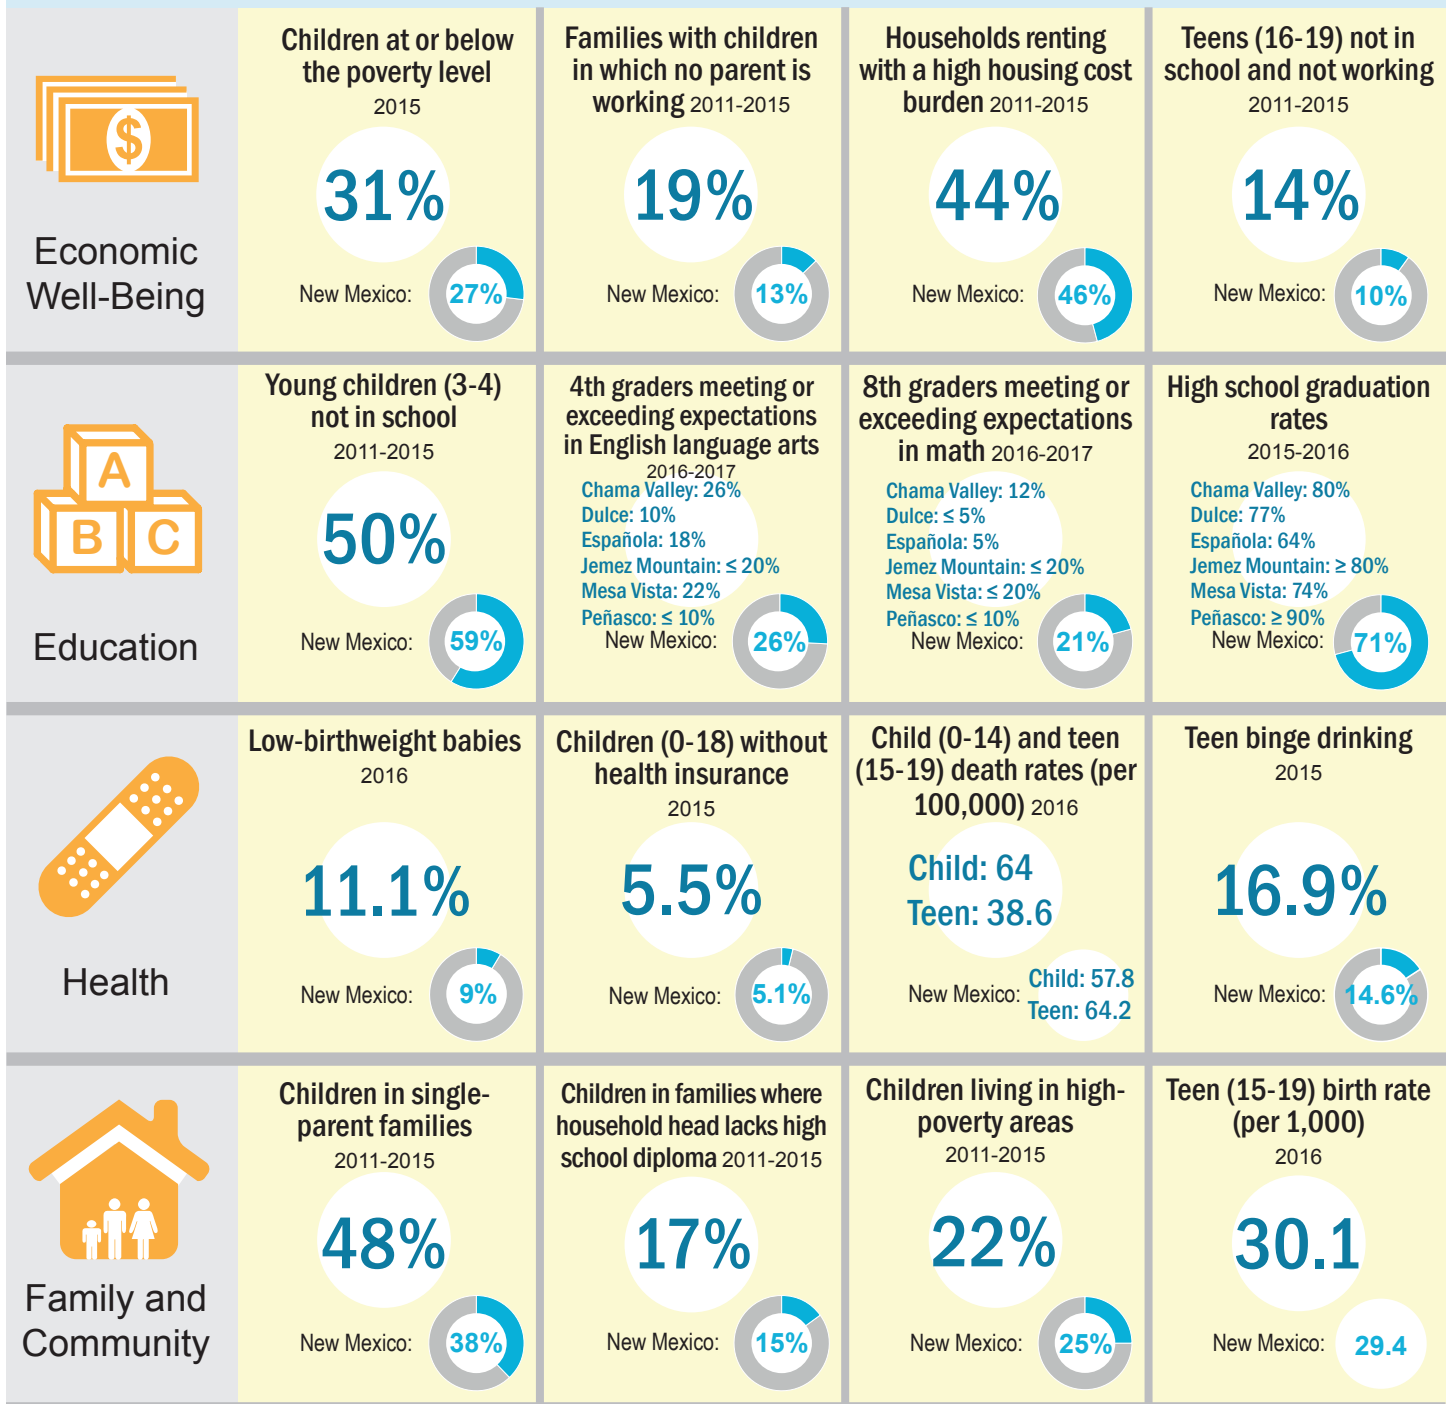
Economic Well-Being

Children at or below the poverty level 2015
31%
New Mexico: 27%

Families with children in which no parent is working 2011-2015
19%
New Mexico: 13%

Households renting with a high housing cost burden 2011-2015
44%
New Mexico: 46%

Teens (16-19) not in school and not working 2011-2015
14%
New Mexico: 10%

Education

Young children (3-4) not in school 2011-2015
50%
New Mexico: 59%

4th graders meeting or exceeding expectations in English language arts 2016-2017
Chama Valley: 26%
Dulce: 10%
Española: 18%
Jemez Mountain: ≤ 20%
Mesa Vista: 22%
Peñasco: ≤ 10%
New Mexico: 26%

8th graders meeting or exceeding expectations in math 2016-2017
Chama Valley: 12%
Dulce: ≤ 5%
Española: 5%
Jemez Mountain: ≤ 20%
Mesa Vista: ≤ 20%
Peñasco: ≤ 10%
New Mexico: 21%

High school graduation rates 2015-2016
Chama Valley: 80%
Dulce: 77%
Española: 64%
Jemez Mountain: ≥ 80%
Mesa Vista: 74%
Peñasco: ≥ 90%
New Mexico: 71%

Health

Low-birthweight babies 2016
11.1%
New Mexico: 9%

Children (0-18) without health insurance 2015
5.5%
New Mexico: 5.1%

Child (0-14) and teen (15-19) death rates (per 100,000) 2016
Child: 64
Teen: 38.6
New Mexico: Child: 57.8 Teen: 64.2

Teen binge drinking 2015
16.9%
New Mexico: 14.6%

Family and Community

Children in single-parent families 2011-2015
48%
New Mexico: 38%

Children in families where household head lacks high school diploma 2011-2015
17%
New Mexico: 15%

Children living in high-poverty areas 2011-2015
22%
New Mexico: 25%

Teen (15-19) birth rate (per 1,000) 2016
30.1
New Mexico: 29.4